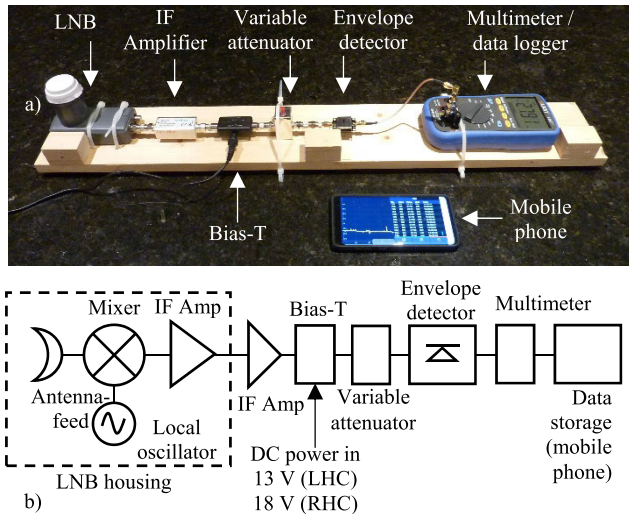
LNB
IF Amplifier
Variable attenuator
Envelope detector
Multimeter / data logger
a)
Bias-T
Mobile phone

Mixer
IF Amp
Bias-T
Envelope detector
Multimeter
Antenna-feed
Local oscillator
IF Amp
Variable attenuator
Data storage (mobile phone)
DC power in 13 V (LHC) 18 V (RHC)
LNB housing
b)